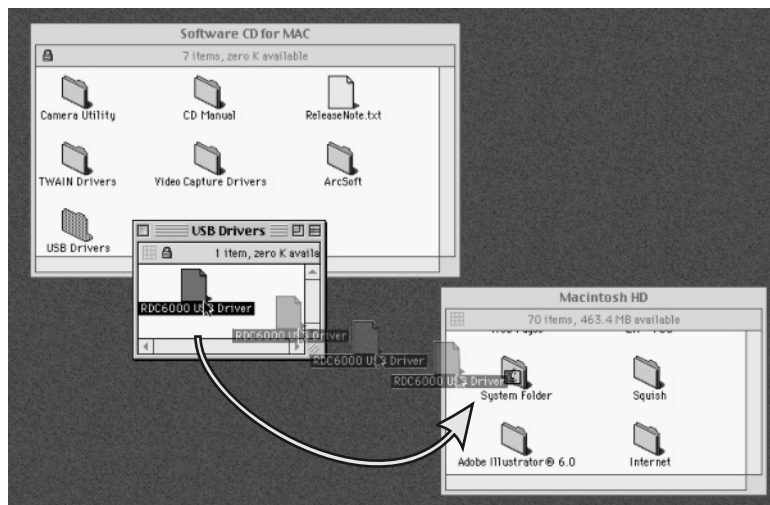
Software CD for MAC

7 items, zero K available

Camera Utility

CD Manual

ReleaseNote.txt

TWAIN Drivers

Video Capture Drivers

ArcSoft

USB Drivers

USB Drivers

1 item, zero K availa

RDC6000 USB Driver

RDC6000 U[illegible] Driver

RDC6000 U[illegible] Driver

RDC6000 U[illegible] Driver

Macintosh HD

70 items, 463.4 MB available

System Folder

Squish

Adobe Illustrator® 6.0

Internet